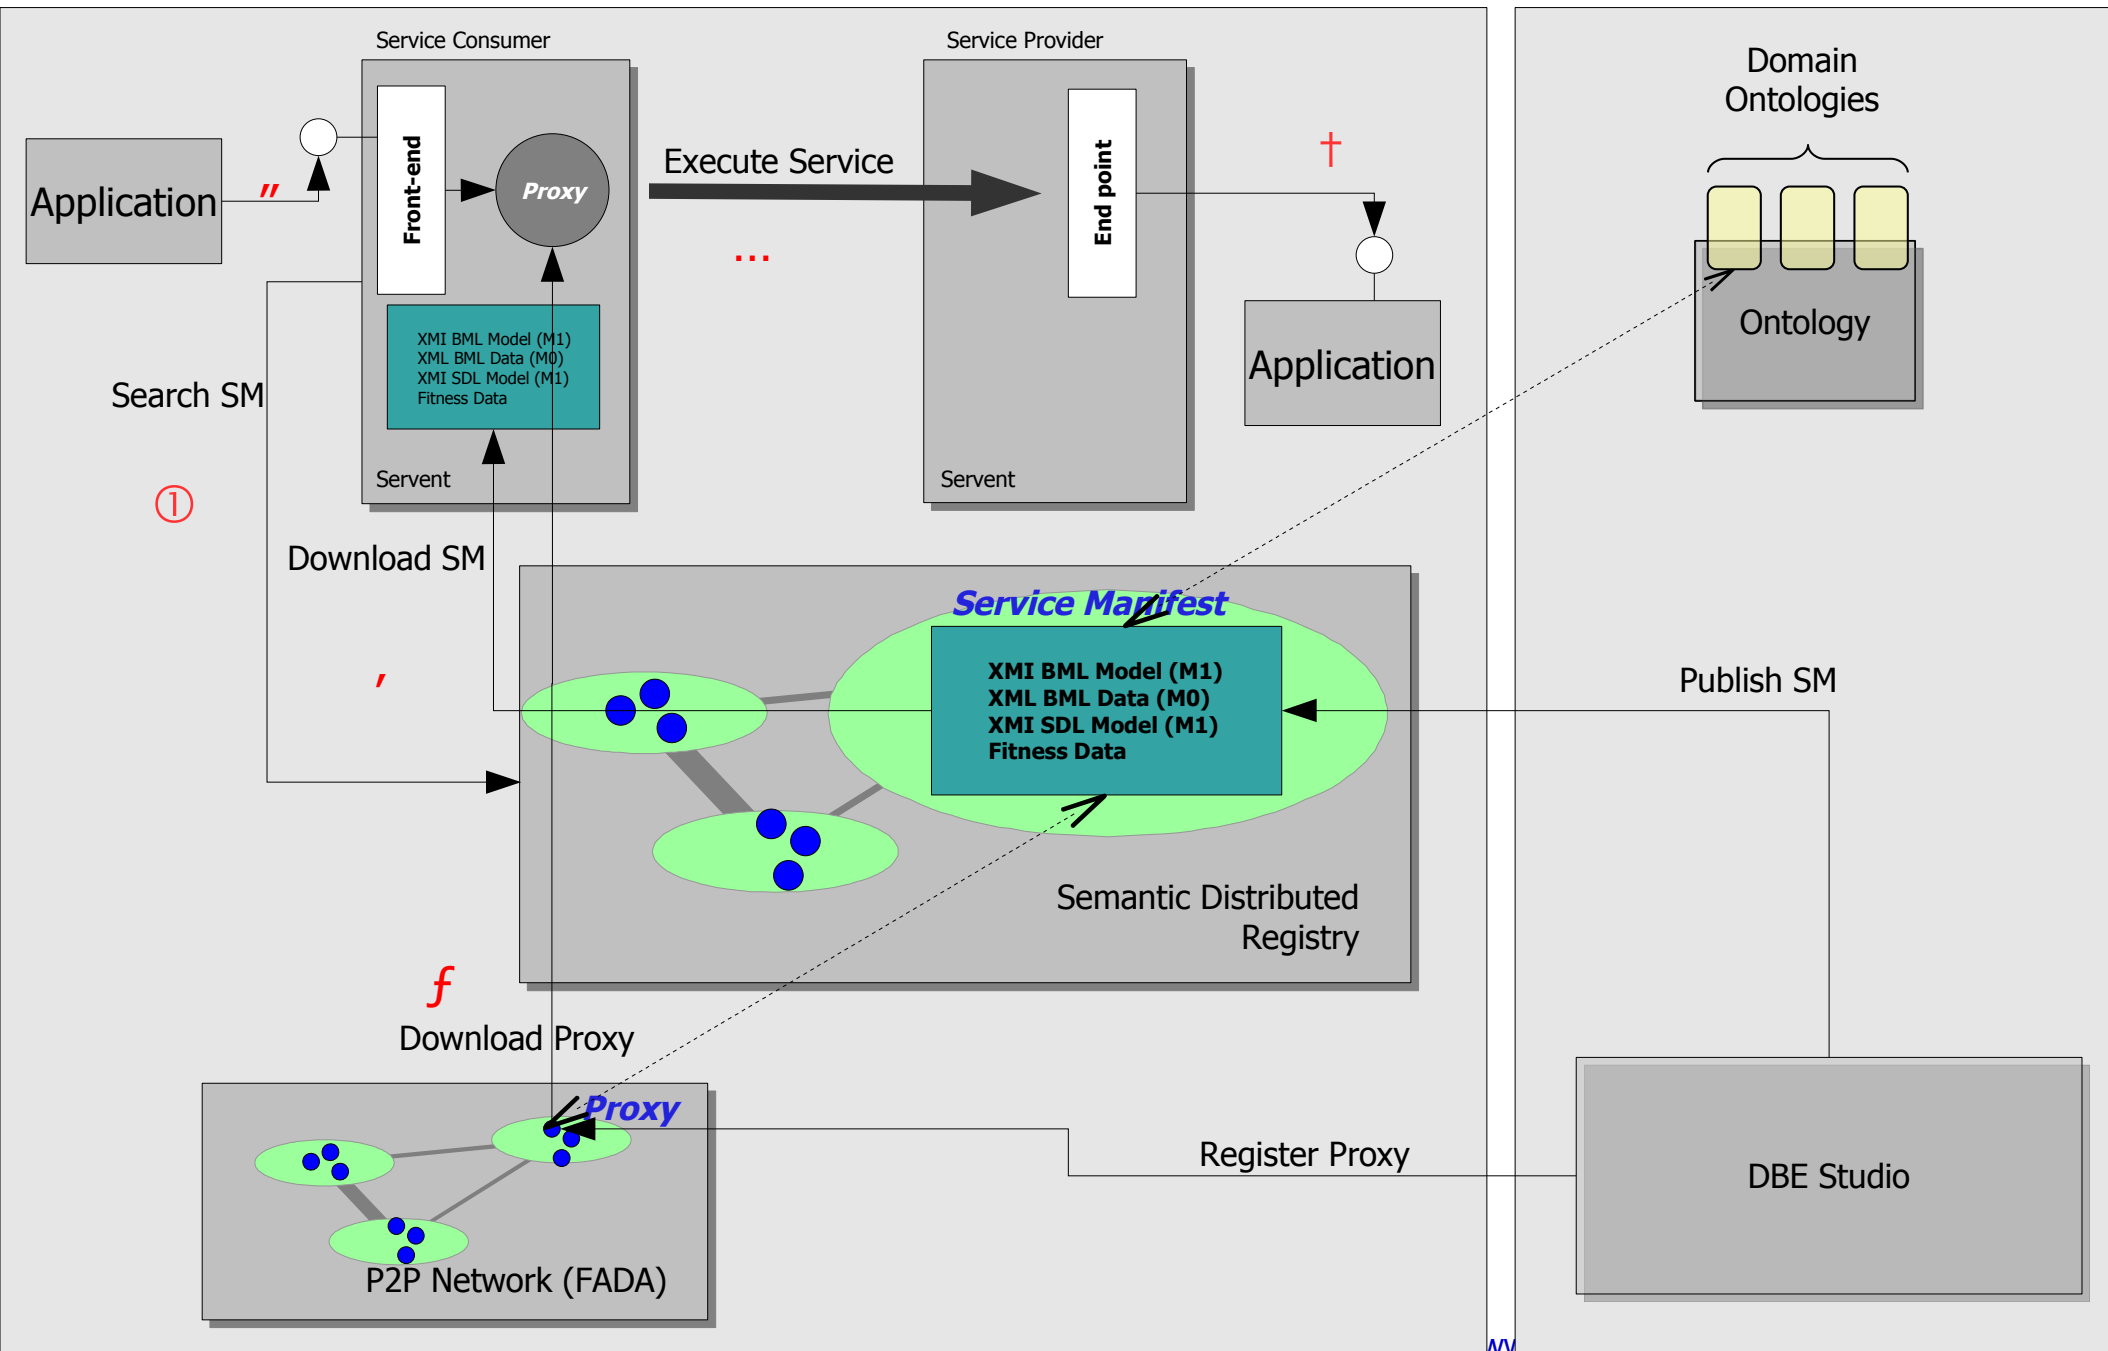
Service Consumer

Service Provider

Domain Ontologies

Application

"

Front-end

Proxy

Execute Service

End point

†

...

Ontology

XMI BML Model (M1)
XML BML Data (M0)
XMI SDL Model (M1)
Fitness Data

Application

Search SM

Servent

Servent

①

Download SM

Service Manifest

XMI BML Model (M1)
XML BML Data (M0)
XMI SDL Model (M1)
Fitness Data

Publish SM

'

Semantic Distributed Registry

ƒ

Download Proxy

Proxy

Register Proxy

DBE Studio

P2P Network (FADA)